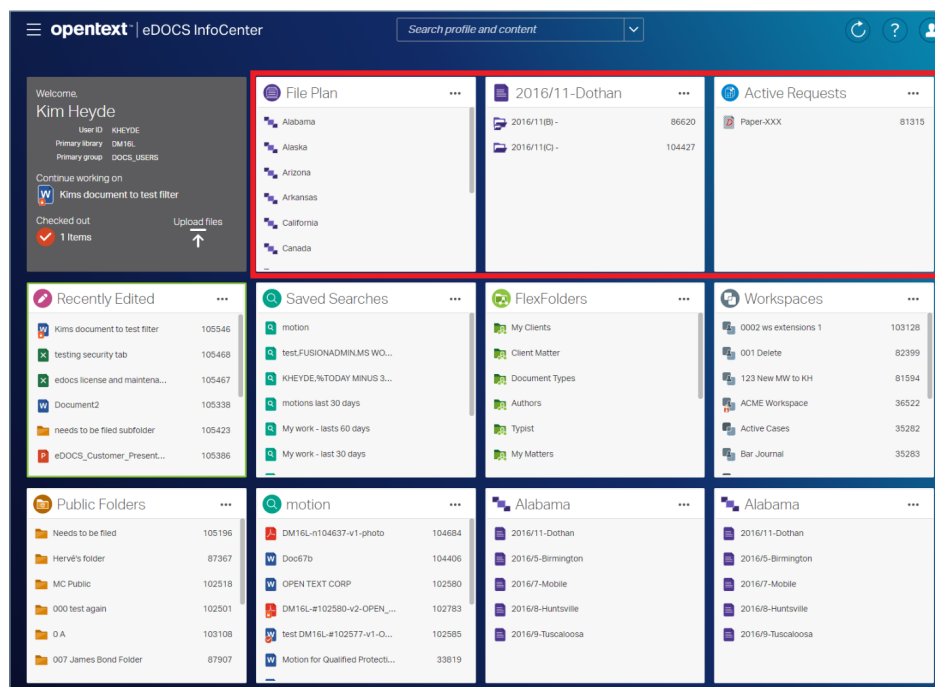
opentext | eDOCS InfoCenter

Search profile and content

Welcome,
Kim Heyde
User ID KHEYDE
Primary library DM16L
Primary group DOCS_USERS

Continue working on
Kims document to test filter

Checked out
1 Items

Upload files

File Plan ...
Alabama
Alaska
Arizona
Arkansas
California
Canada

2016/11-Dothan ...
2016/11(B) - 86620
2016/11(C) - 104427

Active Requests ...
Paper-XXX 81315

Recently Edited ...
| | |
|---|---|
| Kims document to test filter | 105546 |
| testing security tab | 105468 |
| edocs license and maintena... | 105467 |
| Document2 | 105338 |
| needs to be filed subfolder | 105423 |
| eDOCS_Customer_Present... | 105386 |

Saved Searches ...
motion
test,FUSIONADMIN,MS WO...
KHEYDE,%TODAY MINUS 3...
motions last 30 days
My work - lasts 60 days
My work - last 30 days

FlexFolders ...
My Clients
Client Matter
Document Types
Authors
Typist
My Matters

Workspaces ...
| | |
|---|---|
| 0002 ws extensions 1 | 103128 |
| 001 Delete | 82399 |
| 123 New MW to KH | 81594 |
| ACME Workspace | 36522 |
| Active Cases | 35282 |
| Bar Journal | 35283 |

Public Folders ...
| | |
|---|---|
| Needs to be filed | 105196 |
| Hervé's folder | 87367 |
| MC Public | 102518 |
| 000 test again | 102501 |
| 0 A | 103108 |
| 007 James Bond Folder | 87907 |

motion ...
| | |
|---|---|
| DM16L-n104637-v1-photo | 104684 |
| Doc67b | 104406 |
| OPEN TEXT CORP | 102580 |
| DM16L-#102580-v2-OPEN_... | 102783 |
| test DM16L-#102577-v1-O... | 102585 |
| Motion for Qualified Protecti... | 33819 |

Alabama ...
2016/11-Dothan
2016/5-Birmington
2016/7-Mobile
2016/8-Huntsville
2016/9-Tuscaloosa

Alabama ...
2016/11-Dothan
2016/5-Birmington
2016/7-Mobile
2016/8-Huntsville
2016/9-Tuscaloosa